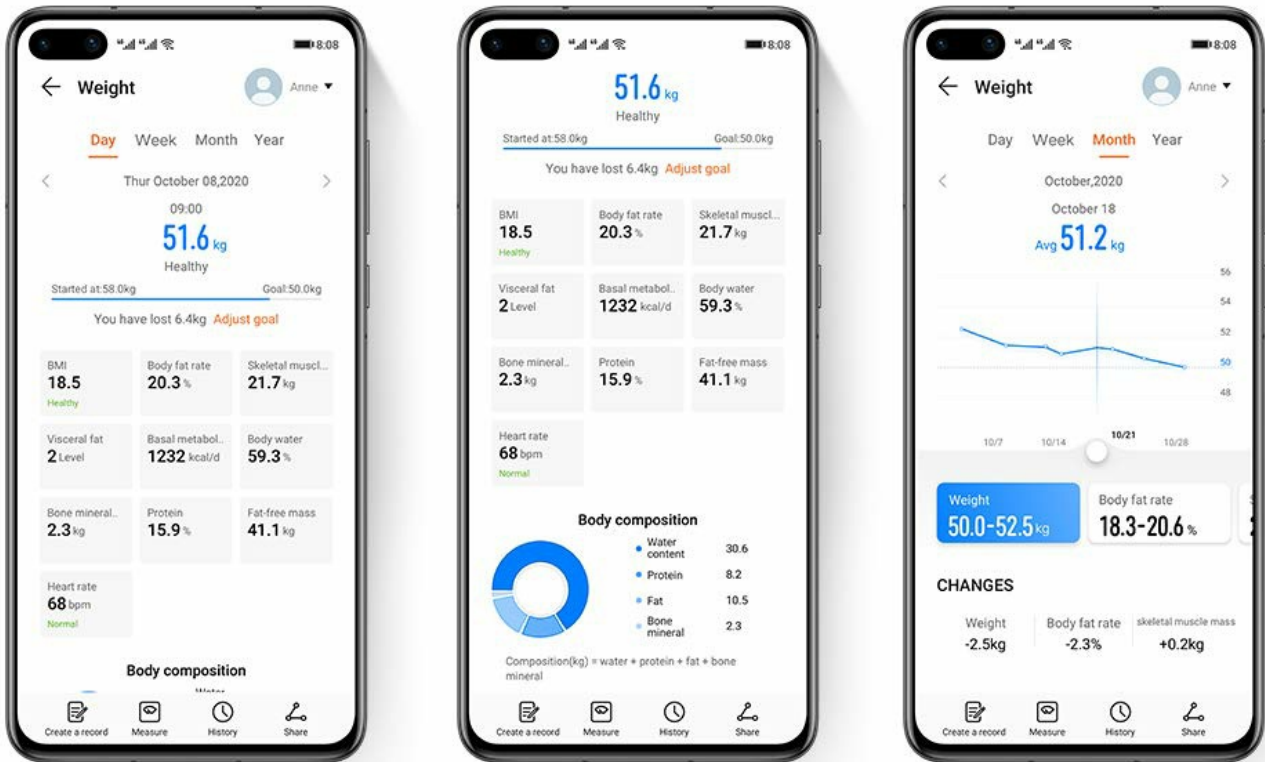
8:08

Weight

Anne

Day Week Month Year

Thur October 08,2020

09:00

51.6 kg

Healthy

Started at:58.0kg

Goal:50.0kg

You have lost 6.4kg Adjust goal

| BMI 18.5 Healthy | Body fat rate 20.3 % | Skeletal muscl... 21.7 kg |
|---|---|---|
| Visceral fat 2 Level | Basal metabol... 1232 kcal/d | Body water 59.3 % |
| Bone mineral... 2.3 kg | Protein 15.9 % | Fat-free mass 41.1 kg |
| Heart rate 68 bpm Normal | | |

Body composition

Water

Create a record Measure History Share

8:08

51.6 kg

Healthy

Started at:58.0kg

Goal:50.0kg

You have lost 6.4kg Adjust goal

| BMI 18.5 Healthy | Body fat rate 20.3 % | Skeletal muscl... 21.7 kg |
|---|---|---|
| Visceral fat 2 Level | Basal metabol... 1232 kcal/d | Body water 59.3 % |
| Bone mineral... 2.3 kg | Protein 15.9 % | Fat-free mass 41.1 kg |
| Heart rate 68 bpm Normal | | |

Body composition

| | |
|---|---|
| Water content | 30.6 |
| Protein | 8.2 |
| Fat | 10.5 |
| Bone mineral | 2.3 |

Composition(kg) = water + protein + fat + bone mineral

Create a record Measure History Share

8:08

Weight

Anne

Day Week Month Year

October,2020

October 18

Avg 51.2 kg

56
54
52
50
48

10/7 10/14 10/21 10/28

Weight 50.0-52.5 kg

Body fat rate 18.3-20.6 %

CHANGES

| Weight | Body fat rate | skeletal muscle mass |
|---|---|---|
| -2.5kg | -2.3% | +0.2kg |

Create a record Measure History Share